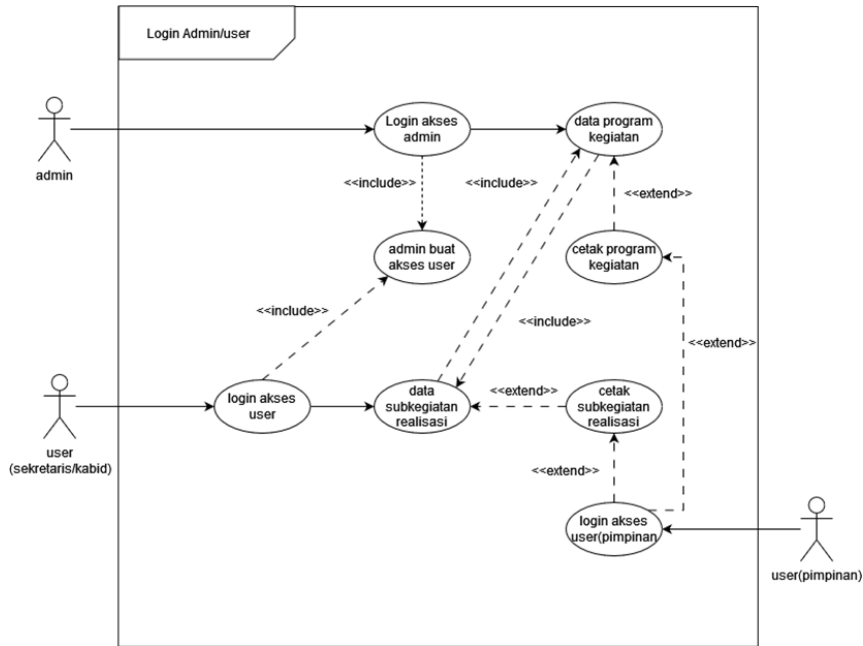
Login Admin/user

admin

Login akses admin

data program kegiatan

<<include>>

<<include>>

<<extend>>

admin buat akses user

cetak program kegiatan

<<include>>

<<include>>

<<extend>>

user (sekretaris/kabid)

login akses user

data subkegiatan realisasi

<<extend>>

cetak subkegiatan realisasi

<<extend>>

login akses user(pimpinan

user(pimpinan)